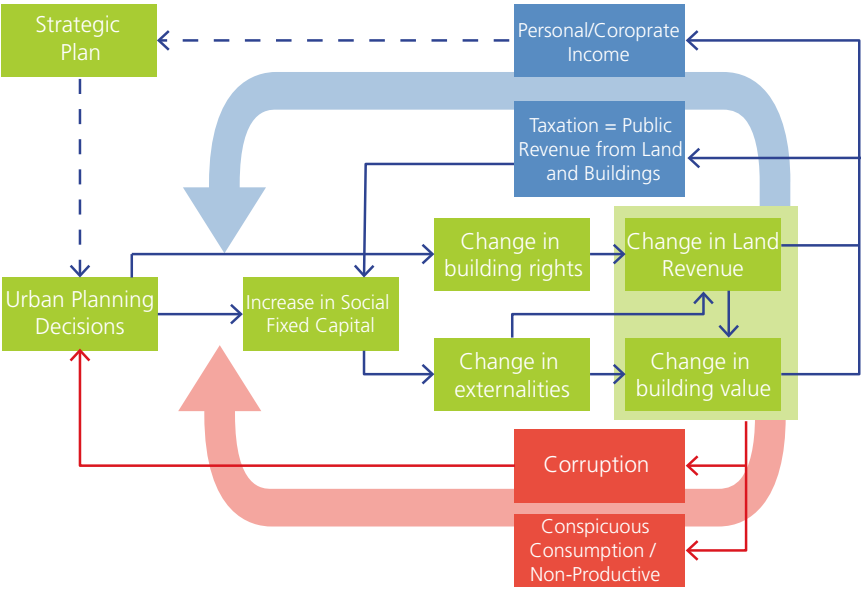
Strategic Plan

Personal/Coroprate Income

Taxation = Public Revenue from Land and Buildings

Urban Planning Decisions

Increase in Social Fixed Capital

Change in building rights

Change in Land Revenue

Change in externalities

Change in building value

Corruption

Conspicuous Consumption / Non-Productive